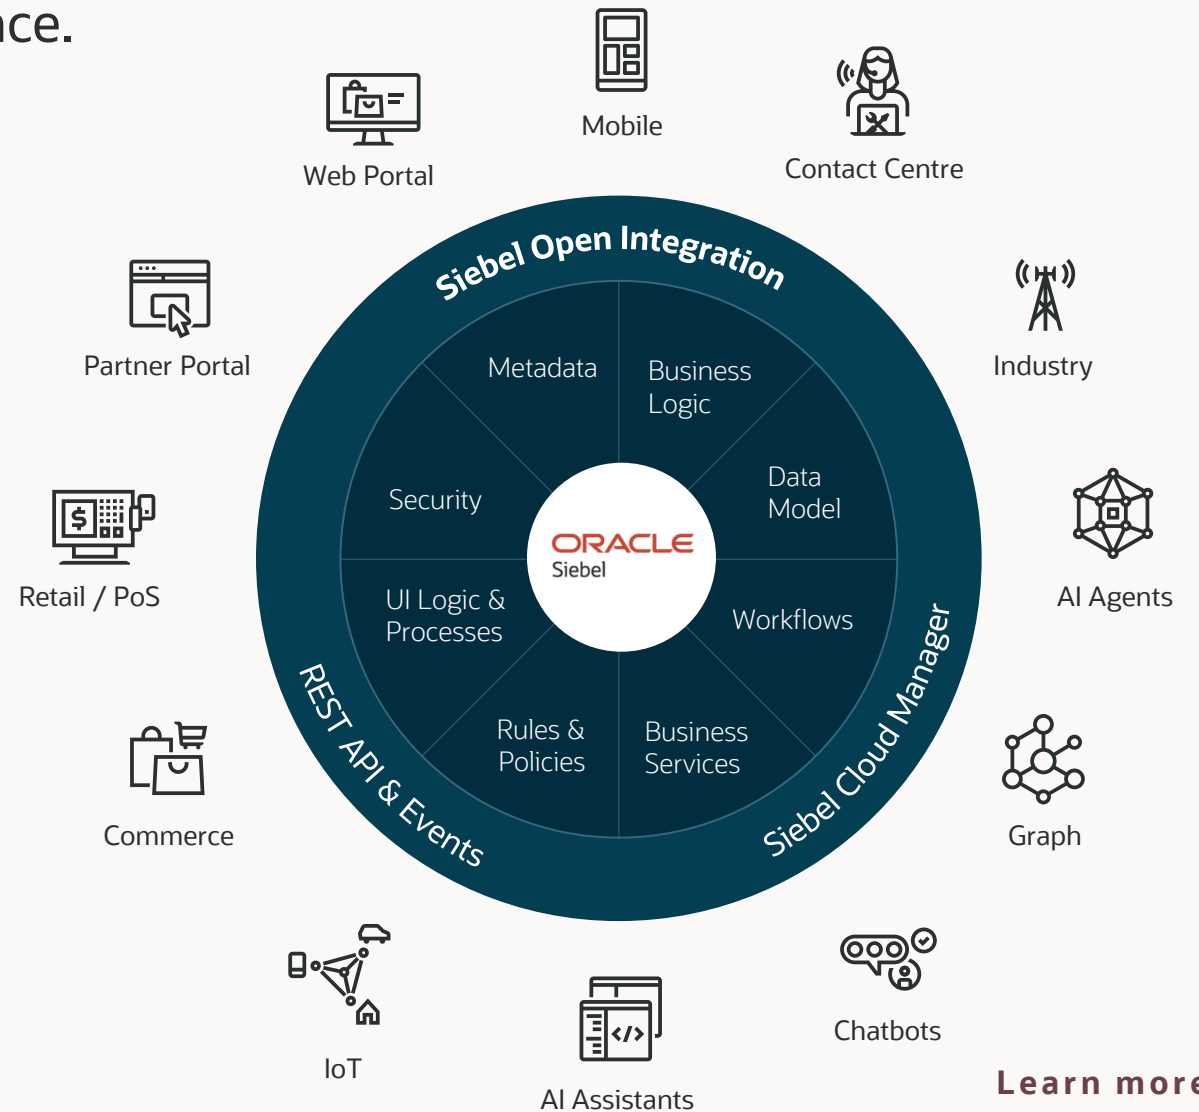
nce.

Mobile

Web Portal

Contact Centre

Siebel Open Integration

Partner Portal

Industry

Metadata

Business Logic

Security

Data Model

ORACLE Siebel

Retail / PoS

AI Agents

UI Logic & Processes

Workflows

Siebel Cloud Manager

REST API & Events

Rules & Policies

Business Services

Commerce

Graph

IoT

AI Assistants

Chatbots

Learn more